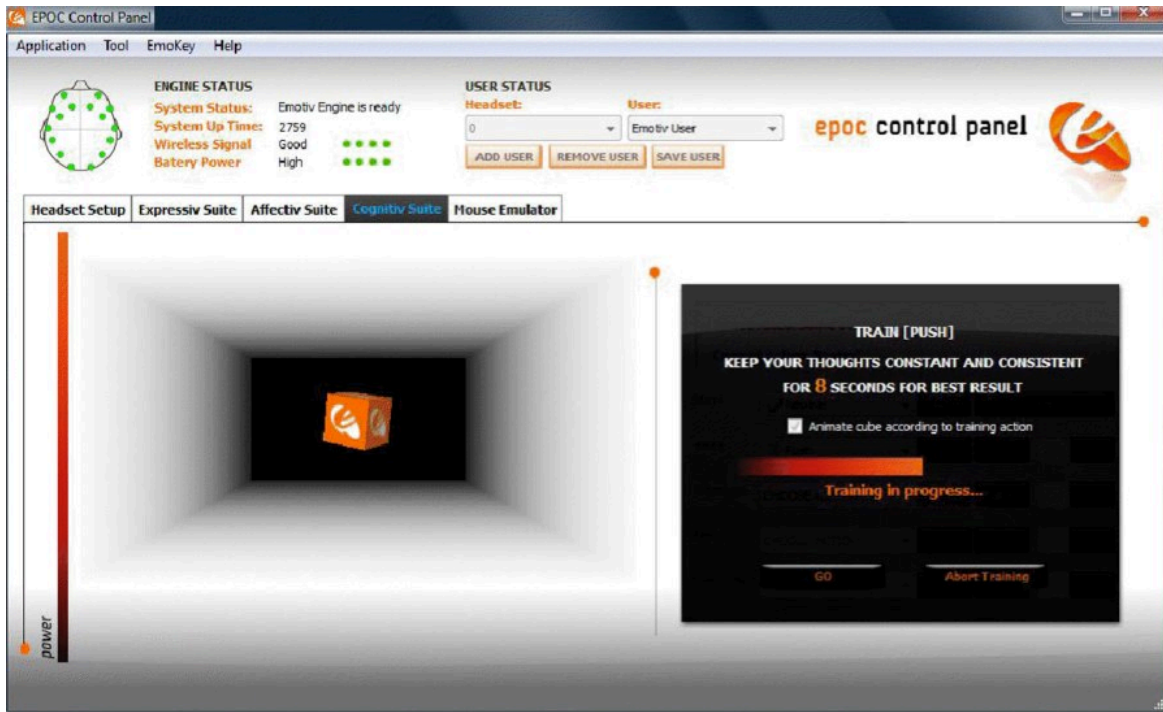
EPOC Control Panel

Application Tool EmoKey Help

ENGINE STATUS
System Status: Emotiv Engine is ready
System Up Time: 2759
Wireless Signal Good
Batery Power High

USER STATUS
Headset: User:
0 Emotiv User
ADD USER REMOVE USER SAVE USER

epoc control panel

Headset Setup Expressiv Suite Affectiv Suite Cognitiv Suite Mouse Emulator

TRAIN [PUSH]
KEEP YOUR THOUGHTS CONSTANT AND CONSISTENT FOR 8 SECONDS FOR BEST RESULT

Animate cube according to training action

Training in progress...

GO Abort Training

power